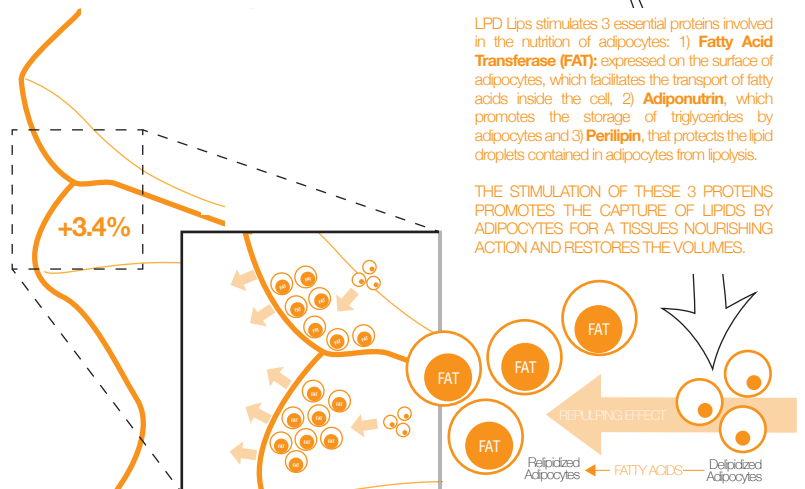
LPD Lips stimulates 3 essential proteins involved in the nutrition of adipocytes: 1) **Fatty Acid Transferase (FAT):** expressed on the surface of adipocytes, which facilitates the transport of fatty acids inside the cell, 2) **Adiponutrin**, which promotes the storage of triglycerides by adipocytes and 3) **Perilipin**, that protects the lipid droplets contained in adipocytes from lipolysis.

THE STIMULATION OF THESE 3 PROTEINS PROMOTES THE CAPTURE OF LIPIDS BY ADIPOCYTES FOR A TISSUES NOURISHING ACTION AND RESTORES THE VOLUMES.

+3.4%

FAT

FAT

FAT

FAT

REPULPING EFFECT

Relipidized Adipocytes

FATTY ACIDS

Delipidized Adipocytes